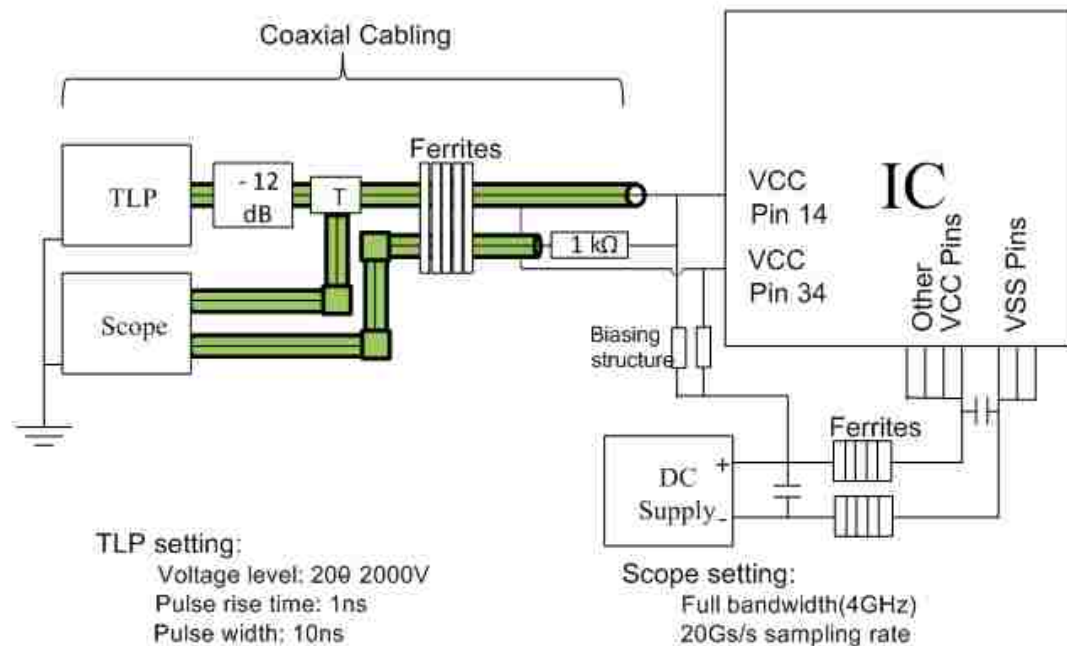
Coaxial Cabling

TLP

- 12 dB

T

Ferrites

Scope

1 kΩ

VCC Pin 14

VCC Pin 34

IC

Other VCC Pins

VSS Pins

Biasing structure

Ferrites

DC Supply

+

-

TLP setting:
Voltage level: 200 2000V
Pulse rise time: 1ns
Pulse width: 10ns

Scope setting:
Full bandwidth(4GHz)
20Gs/s sampling rate